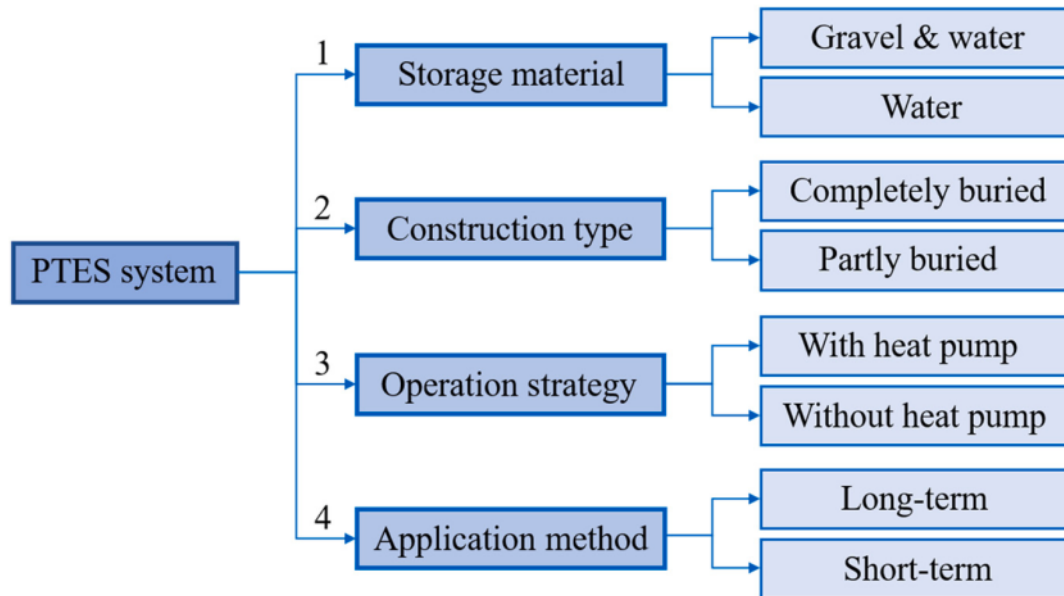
PTES system

1 Storage material
Gravel & water
Water

2 Construction type
Completely buried
Partly buried

3 Operation strategy
With heat pump
Without heat pump

4 Application method
Long-term
Short-term